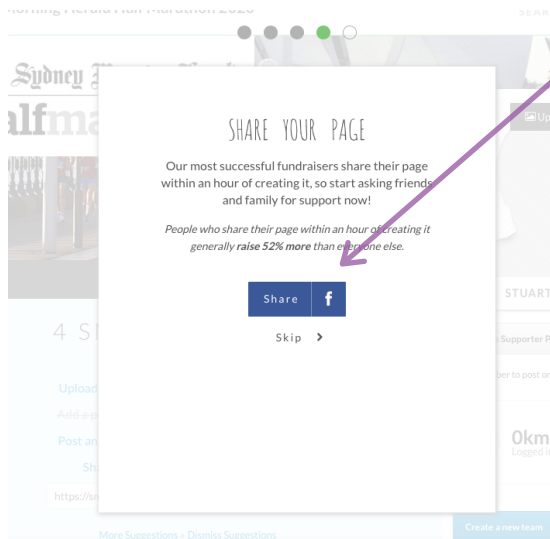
Morning Herald Half Marathon 2020

SEAR

Sydney Morning Herald

alfma

SHARE YOUR PAGE

Our most successful fundraisers share their page within an hour of creating it, so start asking friends and family for support now!

*People who share their page within an hour of creating it generally **raise 52% more** than everyone else.*

Share f

Skip >

4 S

Upload

Add a p

Post an

Sha

https://s

More Suggestions • Dismiss Suggestions

Up

STUART

Supporter P

ber to post or

0km

Logged i

Create a new team